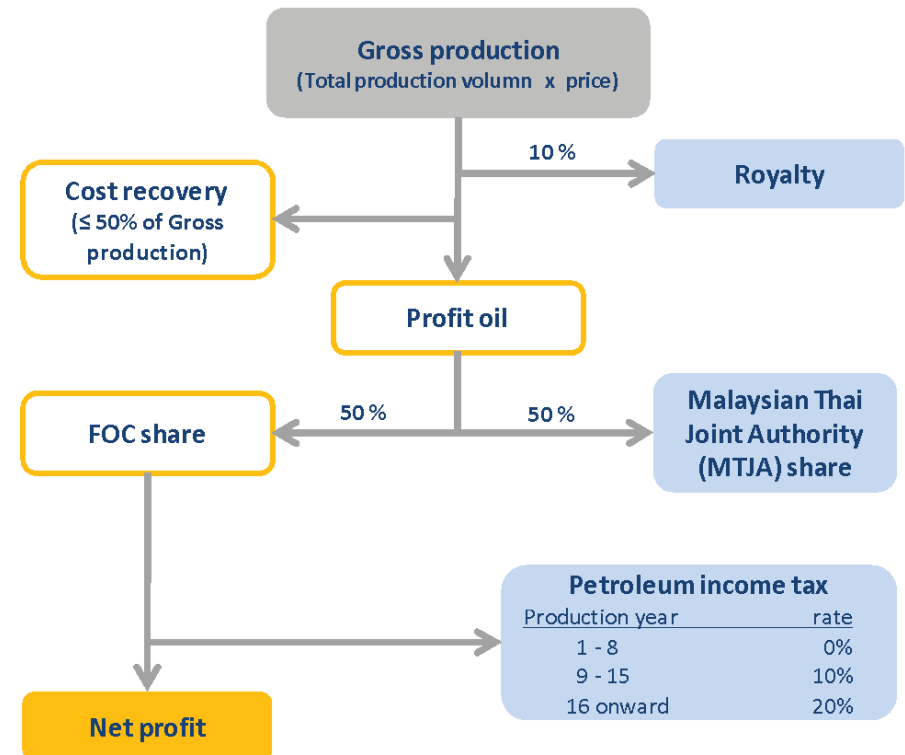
Gross production
(Total production volumn x price)

10 %

Royalty

Cost recovery
(≤ 50% of Gross production)

Profit oil

FOC share

50 %

50 %

Malaysian Thai Joint Authority (MTJA) share

Petroleum income tax

| Production year | rate |
|---|---|
| 1 - 8 | 0% |
| 9 - 15 | 10% |
| 16 onward | 20% |

Net profit